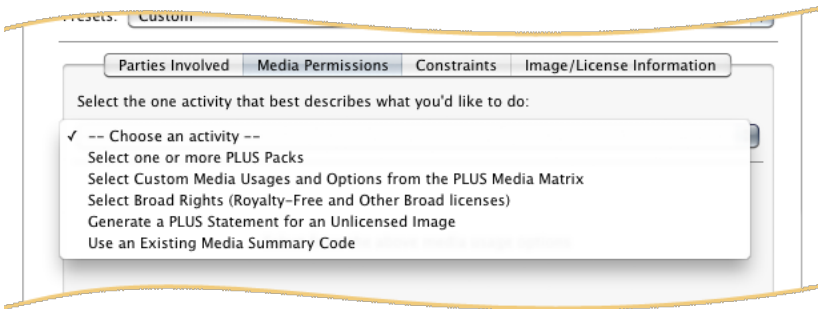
Presets: Custom

Parties Involved | Media Permissions | Constraints | Image/License Information

Select the one activity that best describes what you'd like to do:

✓ -- Choose an activity --
Select one or more PLUS Packs
Select Custom Media Usages and Options from the PLUS Media Matrix
Select Broad Rights (Royalty-Free and Other Broad licenses)
Generate a PLUS Statement for an Unlicensed Image
Use an Existing Media Summary Code